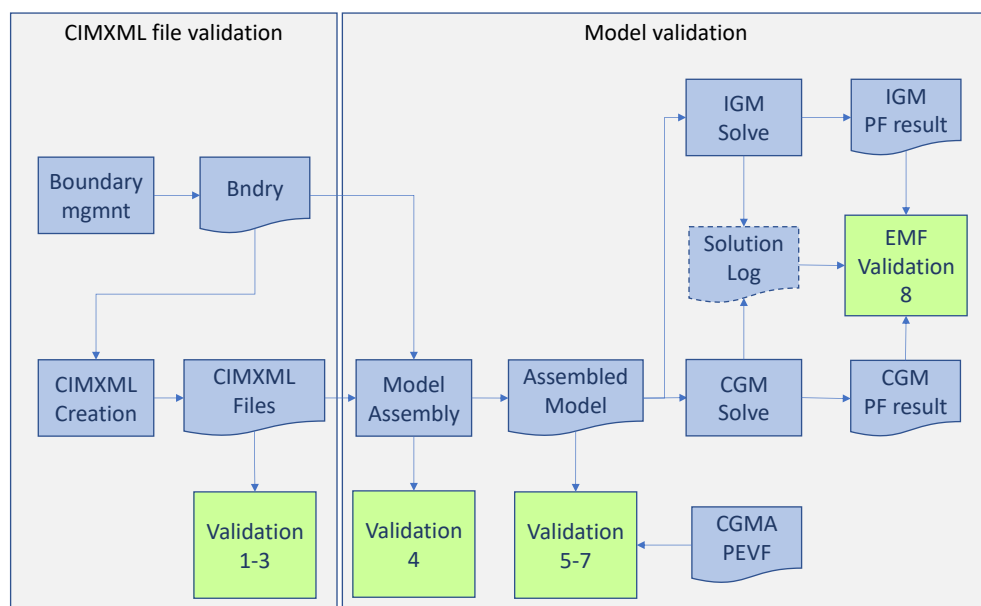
CIMXML file validation

Model validation

Boundary mgmnt

Bndry

CIMXML Creation

CIMXML Files

Validation 1-3

Model Assembly

Validation 4

Assembled Model

Validation 5-7

IGM Solve

IGM PF result

Solution Log

EMF Validation 8

CGM Solve

CGM PF result

CGMA PEVF